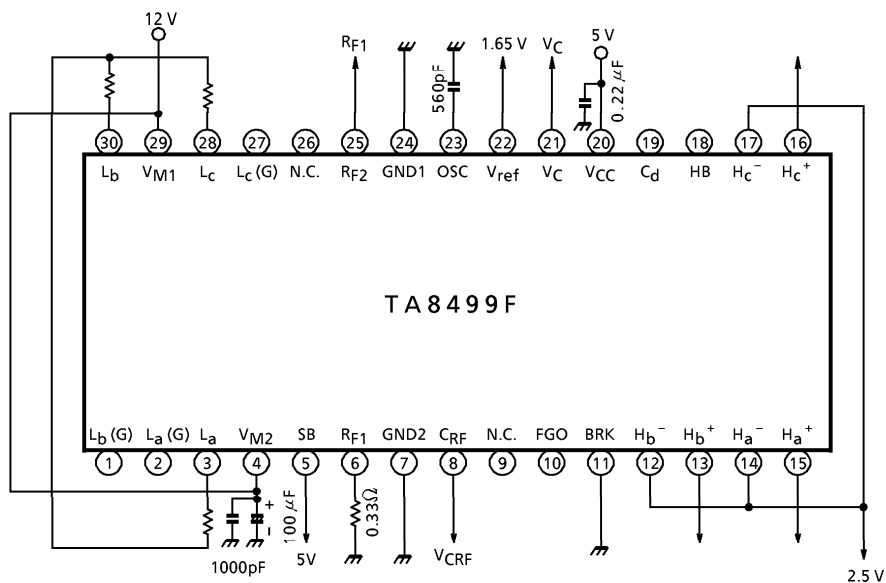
12 V

$R_{F1}$

1.65 V

$V_C$

5 V

560pF

0.22 $\mu$F

30 29 28 27 26 25 24 23 22 21 20 19 18 17 16

$L_b$ $V_{M1}$ $L_c$ $L_c$ (G) N.C. $R_{F2}$ GND1 OSC $V_{ref}$ $V_C$ $V_{CC}$ $C_d$ HB $H_c^-$ $H_c^+$

TA8499F

$L_b$ (G) $L_a$ (G) $L_a$ $V_{M2}$ SB $R_{F1}$ GND2 $C_{RF}$ N.C. FGO BRK $H_b^-$ $H_b^+$ $H_a^-$ $H_a^+$

1 2 3 4 5 6 7 8 9 10 11 12 13 14 15

+

–

100 $\mu$F

0.33Ω

1000pF

5V

$V_{CRF}$

2.5 V